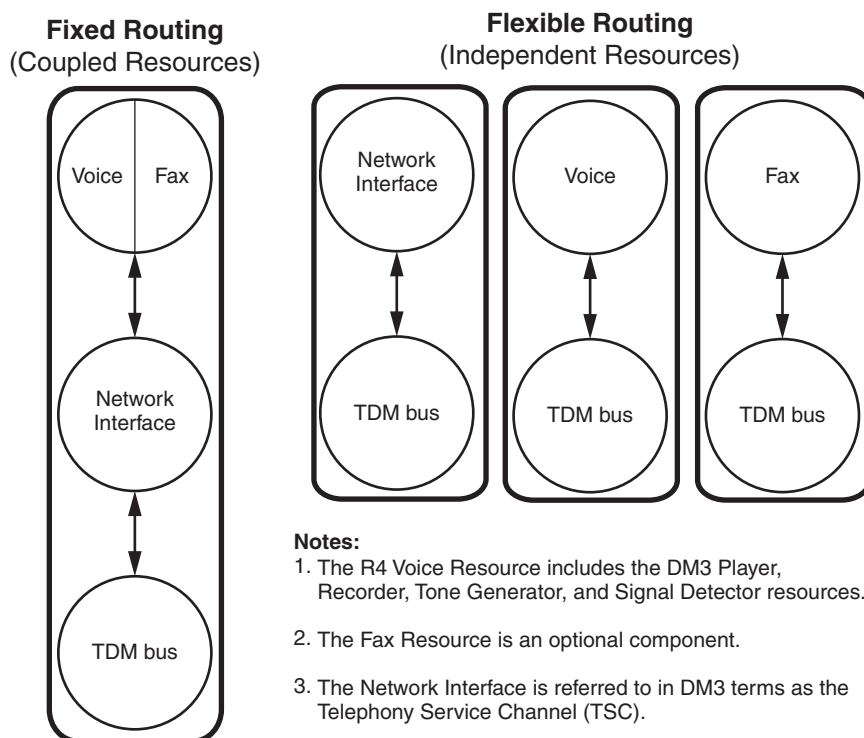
**Fixed Routing**
(Coupled Resources)

Voice | Fax

Network Interface

TDM bus

**Flexible Routing**
(Independent Resources)

Network Interface

TDM bus

Voice

TDM bus

Fax

TDM bus

**Notes:**

1. The R4 Voice Resource includes the DM3 Player, Recorder, Tone Generator, and Signal Detector resources.

2. The Fax Resource is an optional component.

3. The Network Interface is referred to in DM3 terms as the Telephony Service Channel (TSC).